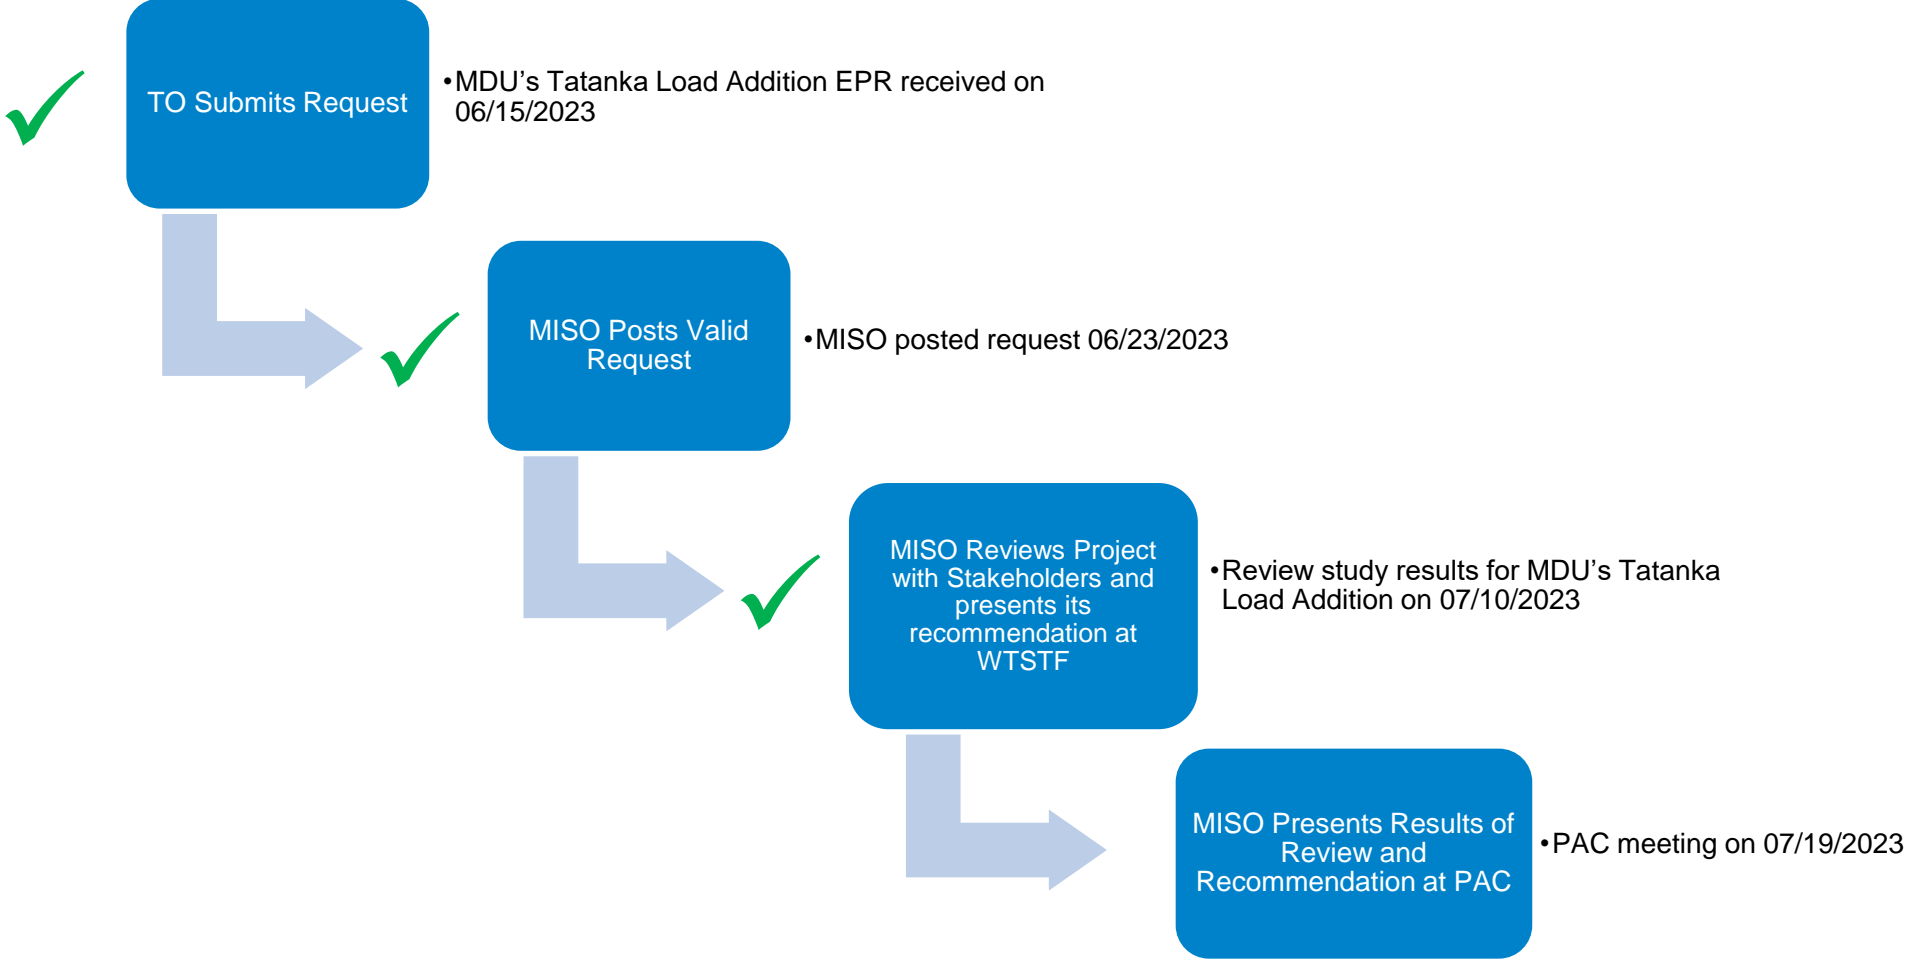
TO Submits Request

•MDU’s Tatanka Load Addition EPR received on 06/15/2023

MISO Posts Valid Request

•MISO posted request 06/23/2023

MISO Reviews Project with Stakeholders and presents its recommendation at WTSTF

•Review study results for MDU’s Tatanka Load Addition on 07/10/2023

MISO Presents Results of Review and Recommendation at PAC

•PAC meeting on 07/19/2023